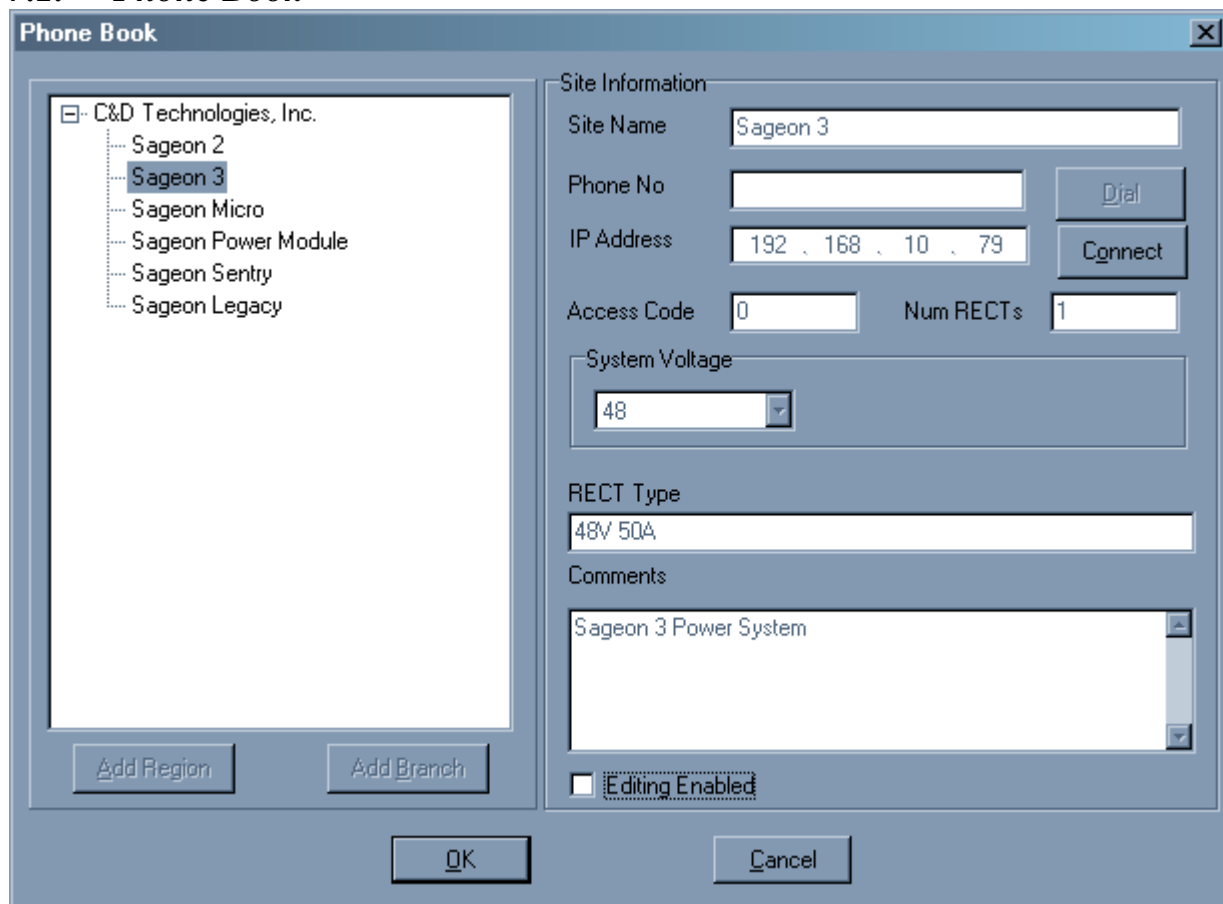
Phone Book

C&D Technologies, Inc.
Sageon 2
Sageon 3
Sageon Micro
Sageon Power Module
Sageon Sentry
Sageon Legacy

Add Region
Add Branch

Site Information
Site Name
Sageon 3
Phone No
Dial
IP Address
192 . 168 . 10 . 79
Connect
Access Code
0
Num RECTs
1
System Voltage
48
RECT Type
48V 50A
Comments
Sageon 3 Power System
Editing Enabled

OK
Cancel